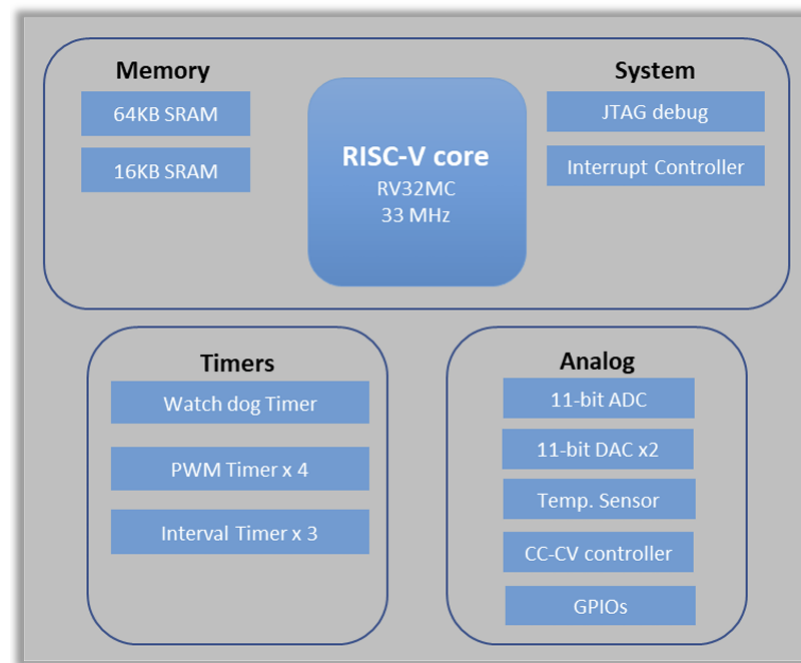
Memory

64KB SRAM

16KB SRAM

RISC-V core
RV32MC
33 MHz

System

JTAG debug

Interrupt Controller

Timers

Watch dog Timer

PWM Timer x 4

Interval Timer x 3

Analog

11-bit ADC

11-bit DAC x2

Temp. Sensor

CC-CV controller

GPIOs